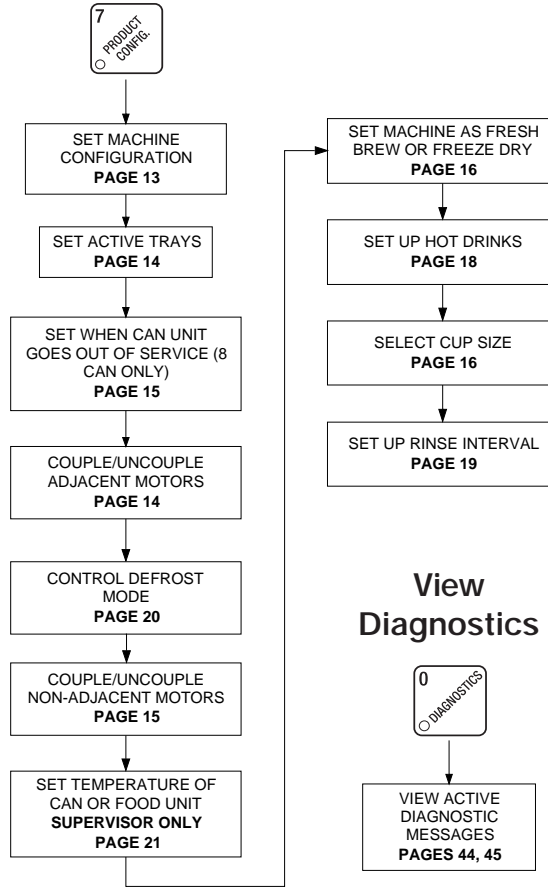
7
PRODUCT CONFIG.

SET MACHINE CONFIGURATION
PAGE 13

SET ACTIVE TRAYS
PAGE 14

SET WHEN CAN UNIT GOES OUT OF SERVICE (8 CAN ONLY)
PAGE 15

COUPLE/UNCOUPLE ADJACENT MOTORS
PAGE 14

CONTROL DEFROST MODE
PAGE 20

COUPLE/UNCOUPLE NON-ADJACENT MOTORS
PAGE 15

SET TEMPERATURE OF CAN OR FOOD UNIT
SUPERVISOR ONLY
PAGE 21

SET MACHINE AS FRESH BREW OR FREEZE DRY
PAGE 16

SET UP HOT DRINKS
PAGE 18

SELECT CUP SIZE
PAGE 16

SET UP RINSE INTERVAL
PAGE 19

View Diagnostics

0
DIAGNOSTICS

VIEW ACTIVE DIAGNOSTIC MESSAGES
PAGES 44, 45